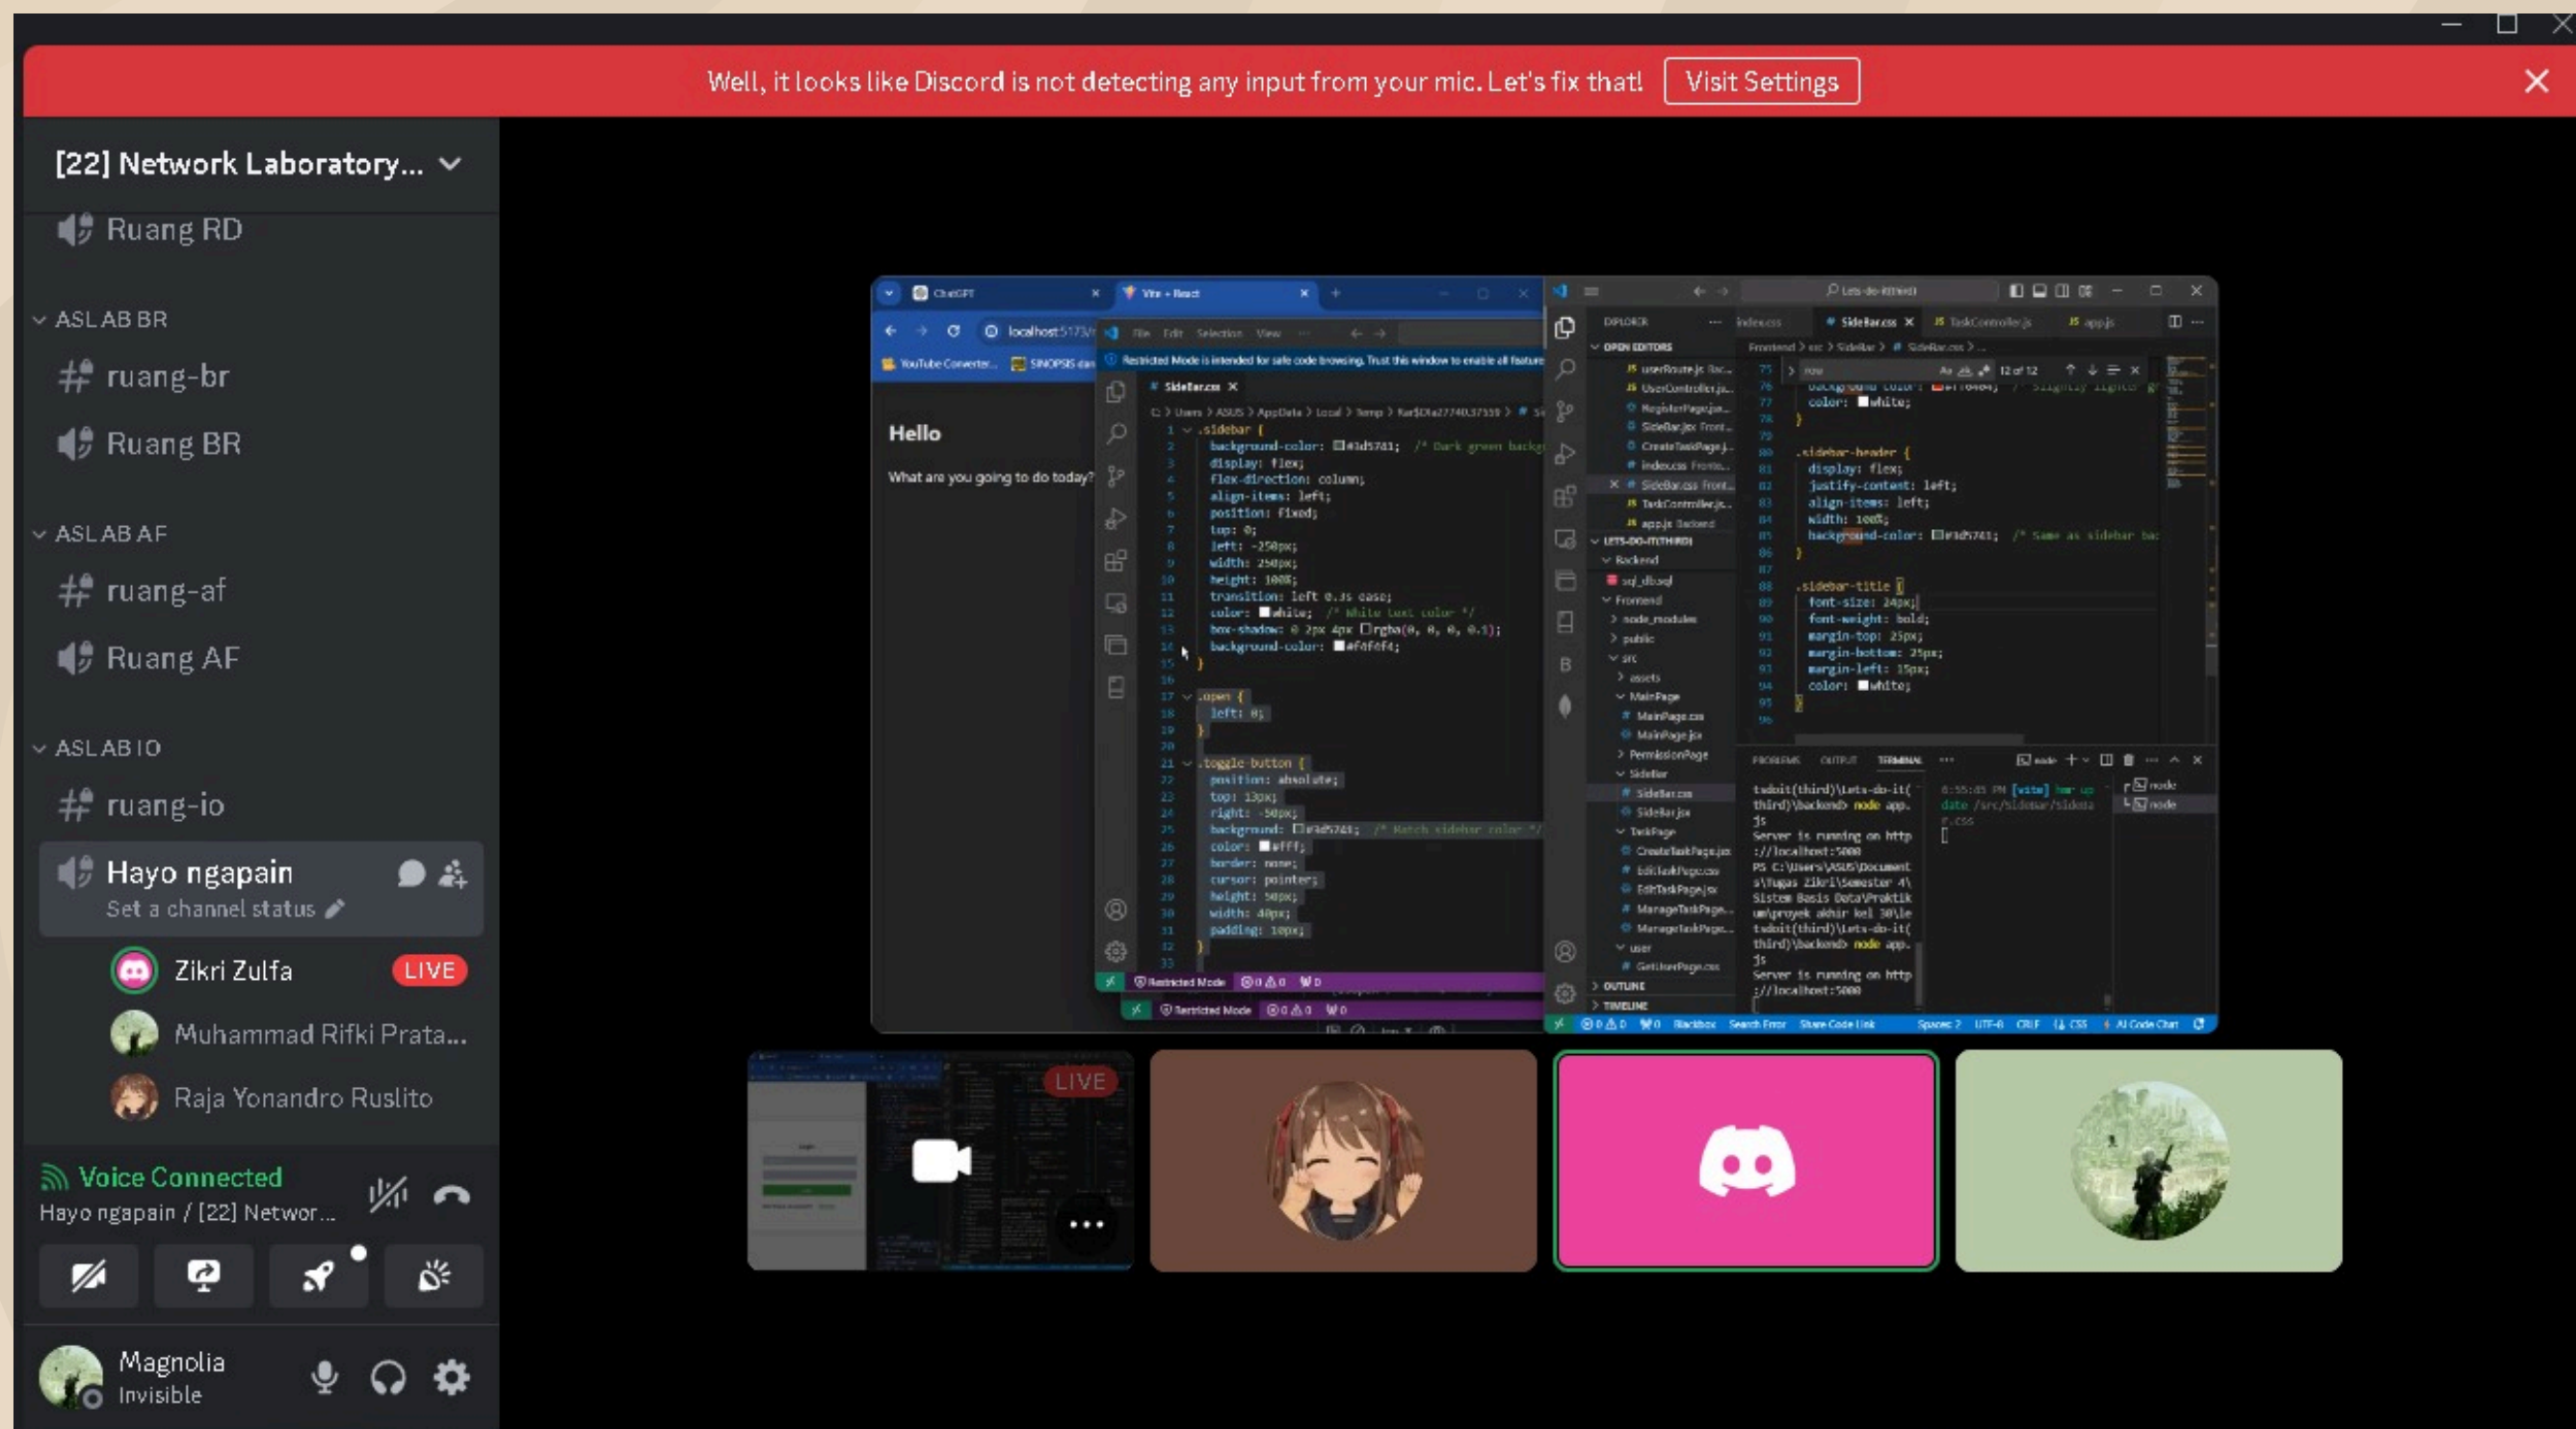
Well, it looks like Discord is not detecting any input from your mic. Let's fix that! Visit Settings

[22] Network Laboratory...

Ruang RD

ASLAB BR

ruang-br

Ruang BR

ASLAB AF

ruang-af

Ruang AF

ASLAB IO

ruang-io

Hayo ngapain

Set a channel status

Zikri Zulfa LIVE

Muhammad Rifki Prata...

Raja Yonandro Ruslito

Voice Connected

Hayo ngapain / [22] Networ...

Magnolia

Invisible

Hello

What are you going to do today?

.sidebar {
background-color: #1d5741; /* Dark green backg
display: flex;
flex-direction: column;
align-items: left;
position: fixed;
top: 0;
left: -250px;
width: 250px;
height: 100%;
transition: left 0.3s ease;
color: white; /* White text color */
box-shadow: 0 2px 4px rgba(0, 0, 0, 0.1);
background-color: #f4f4f4;
}

.open {
left: 0;
}

.toggle-button {
position: absolute;
top: 13px;
right: -50px;
background: #1d5741; /* Match sidebar color */
color: #fff;
border: none;
cursor: pointer;
height: 50px;
width: 40px;
padding: 10px;
}

color: white;
}

.sidebar-header {
display: flex;
justify-content: left;
align-items: left;
width: 100%;
background-color: #1d5741; /* Same as sidebar bac
}

.sidebar-title {
font-size: 24px;
font-weight: bold;
margin-top: 25px;
margin-bottom: 25px;
margin-left: 15px;
color: white;
}

Server is running on http://localhost:5000

LIVE